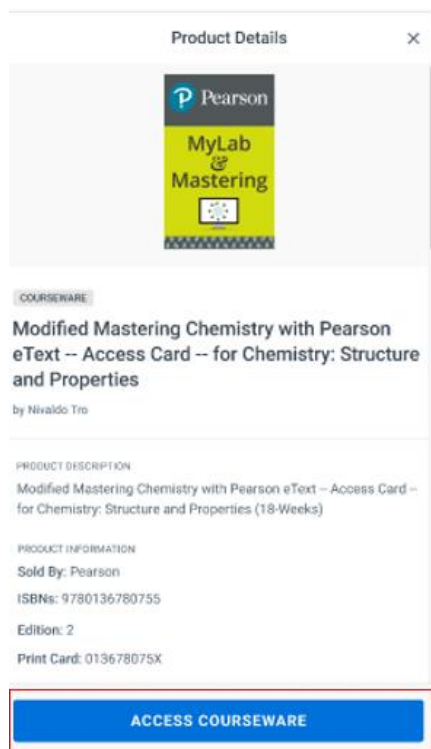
Product Details

×

Pearson

MyLab & Mastering

COURSEWARE

Modified Mastering Chemistry with Pearson eText -- Access Card -- for Chemistry: Structure and Properties

by Nivaldo Tro

PRODUCT DESCRIPTION

Modified Mastering Chemistry with Pearson eText -- Access Card -- for Chemistry: Structure and Properties (18-Weeks)

PRODUCT INFORMATION

Sold By: Pearson

ISBNs: 9780136780755

Edition: 2

Print Card: 013678075X

ACCESS COURSEWARE